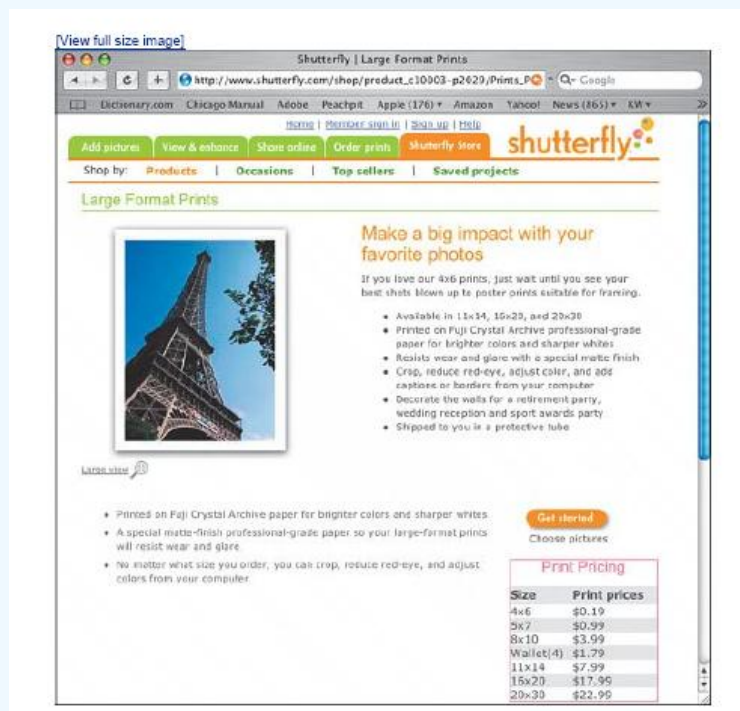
[View full size image]

Shutterfly | Large Format Prints

http://www.shutterfly.com/shop/product_c10003-p2629/Prints_P

Q- Google

Dictionary.com Chicago Manual Adobe Peachpit Apple (176) ▾ Amazon Yahoo! News (865) ▾ KW ▾

Home | Member sign in | Sign up | Help

Add pictures | View & enhance | Share online | Order prints | Shutterfly Store

shutterfly

Shop by: Products | Occasions | Top sellers | Saved projects

Large Format Prints

Make a big impact with your favorite photos

If you love our 4x6 prints, just wait until you see your best shots blown up to poster prints suitable for framing.

- Available in 11x14, 16x20, and 20x30
- Printed on Fuji Crystal Archive professional-grade paper for brighter colors and sharper whites
- Resists wear and glare with a special matte finish
- Crop, reduce red-eye, adjust color, and add captions or borders from your computer
- Decorate the walls for a retirement party, wedding reception and sport awards party
- Shipped to you in a protective tube

Large view

- Printed on Fuji Crystal Archive paper for brighter colors and sharper whites
- A special matte-finish professional-grade paper so your large-format prints will resist wear and glare
- No matter what size you order, you can crop, reduce red-eye, and adjust colors from your computer

Get started

Choose pictures

Print Pricing

| Size | Print prices |
|---|---|
| 4x6 | $0.19 |
| 5x7 | $0.99 |
| 8x10 | $3.99 |
| Wallet(4) | $1.79 |
| 11x14 | $7.99 |
| 16x20 | $17.99 |
| 20x30 | $22.99 |